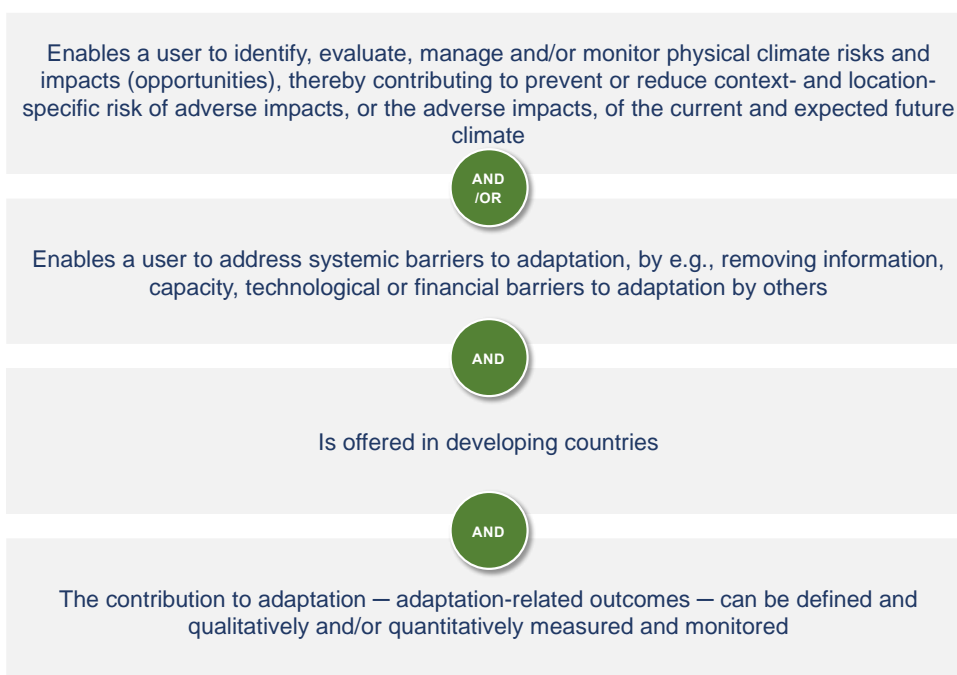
Enables a user to identify, evaluate, manage and/or monitor physical climate risks and impacts (opportunities), thereby contributing to prevent or reduce context- and location-specific risk of adverse impacts, or the adverse impacts, of the current and expected future climate

AND /OR

Enables a user to address systemic barriers to adaptation, by e.g., removing information, capacity, technological or financial barriers to adaptation by others

AND

Is offered in developing countries

AND

The contribution to adaptation ─ adaptation-related outcomes ─ can be defined and qualitatively and/or quantitatively measured and monitored